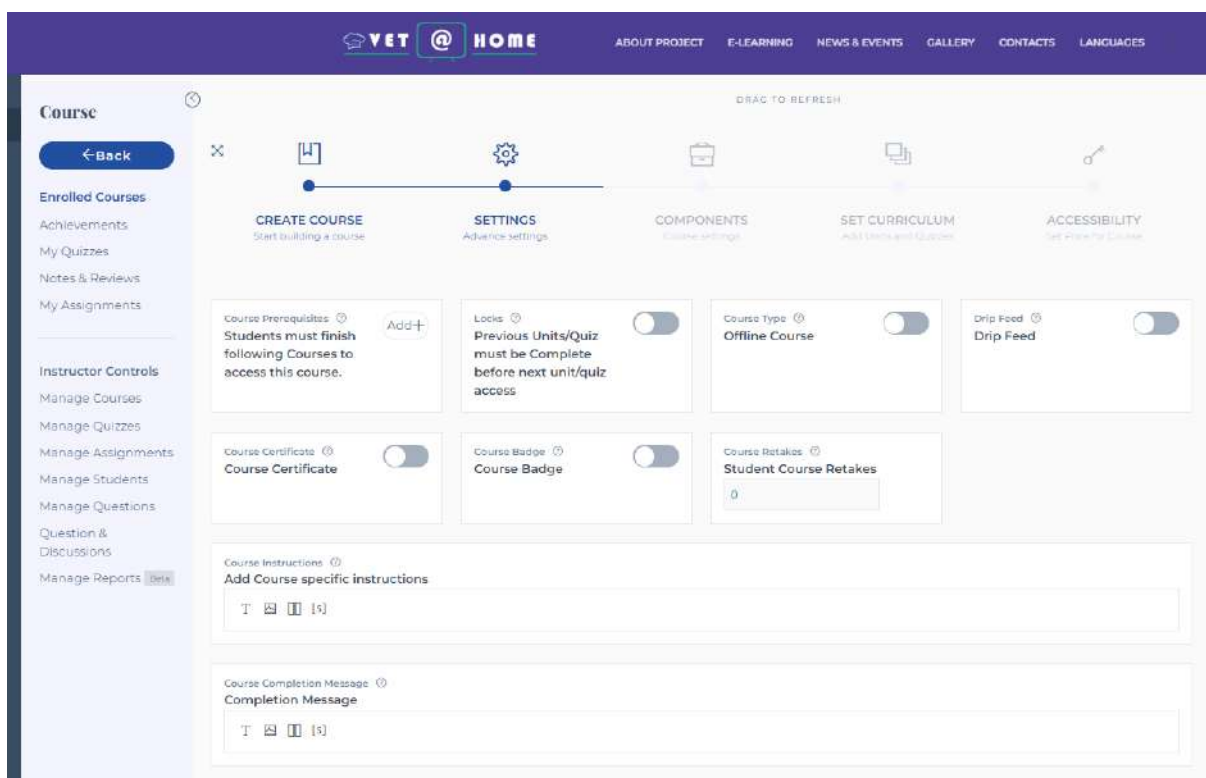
VET @ HOME

ABOUT PROJECT E-LEARNING NEWS & EVENTS GALLERY CONTACTS LANGUAGES

Course

←Back

Enrolled Courses
Achievements
My Quizzes
Notes & Reviews
My Assignments

Instructor Controls
Manage Courses
Manage Quizzes
Manage Assignments
Manage Students
Manage Questions
Question & Discussions
Manage Reports Beta

DRAG TO REFRESH

CREATE COURSE
Start building a course

SETTINGS
Advance settings

COMPONENTS
Course settings

SET CURRICULUM
Add Units and Quizzes

ACCESSIBILITY
Set Price for Course

Course Prerequisites
Students must finish following Courses to access this course.
Add+

Locks
Previous Units/Quiz must be Complete before next unit/quiz access

Course Type
Offline Course

Drip Feed
Drip Feed

Course Certificate
Course Certificate

Course Badge
Course Badge

Course Retakes
Student Course Retakes
0

Course Instructions
Add Course specific instructions
T [S]

Course Completion Message
Completion Message
T [S]